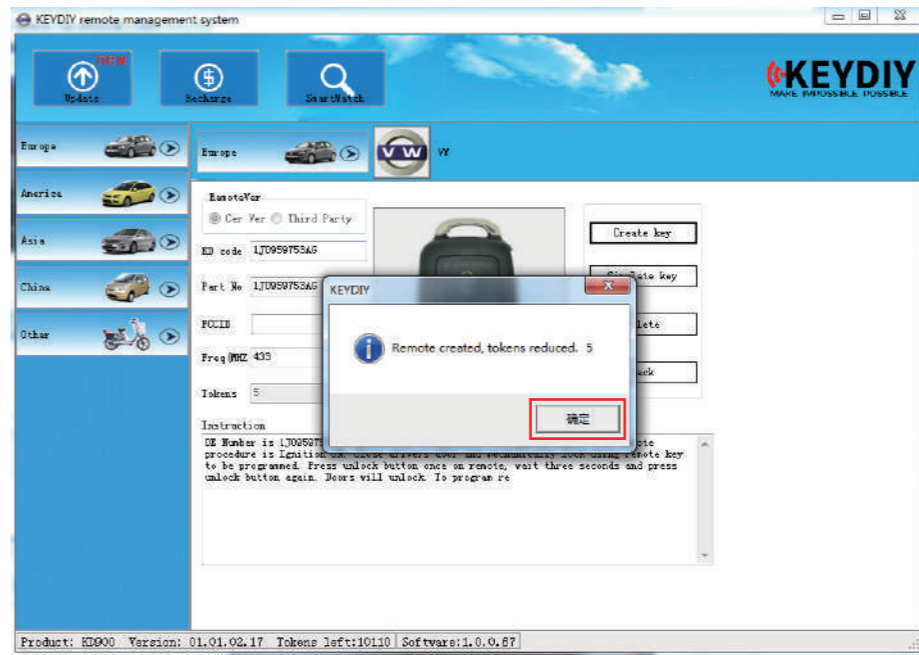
KEYDIY remote management system

NEW
Update
Recharge
SmartWatch

KEYDIY
MAKE IMPOSSIBLE POSSIBLE

Europe
America
Asia
China
Other

Europe
VW

RemoteVer
Cer Ver Third Party
KD code 1JO959753AG
Part No 1JO959753AG
FCCID
Freq(MHZ 433
Tokens 5

Create key
Simulate key
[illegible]lete
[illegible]ck

Instruction
OE Number is 1JO959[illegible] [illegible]ote procedure is Ignition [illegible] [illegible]note key to be programmed. Press unlock button once on remote, wait three seconds and press unlock button again. Doors will unlock. To program re

KEYDIY
Remote created, tokens reduced. 5
确定

Product: KD900 Version: 01.01.02.17 Tokens left:10110 Software:1.0.0.67